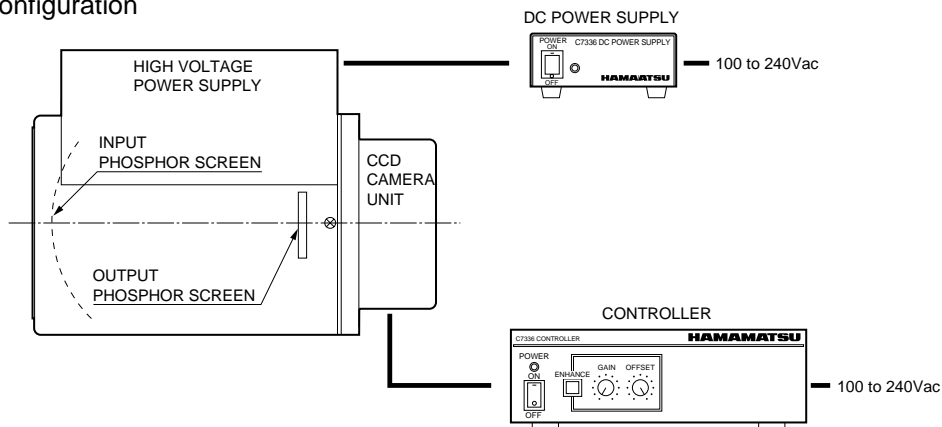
onfiguration

DC POWER SUPPLY

POWER
ON
OFF
C7336 DC POWER SUPPLY
HAMAMATSU
100 to 240Vac

HIGH VOLTAGE
POWER SUPPLY

INPUT
PHOSPHOR SCREEN

CCD
CAMERA
UNIT

OUTPUT
PHOSPHOR SCREEN

CONTROLLER

C7336 CONTROLLER
HAMAMATSU
POWER
ON
OFF
ENHANCE
GAIN
OFFSET
100 to 240Vac